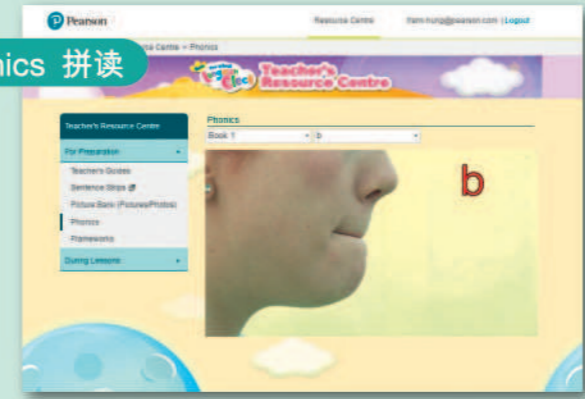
Pearson

Resource Centre

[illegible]@pearson.com | Logout

nics 拼读

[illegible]e Centre > Phonics

Teacher's Resource Centre

Teacher's Resource Centre

For Preparation

Teacher's Guides

Sentence Strips

Picture Bank (Pictures/Photos)

Phonics

Frameworks

During Lessons

Phonics

Book 1

b

b